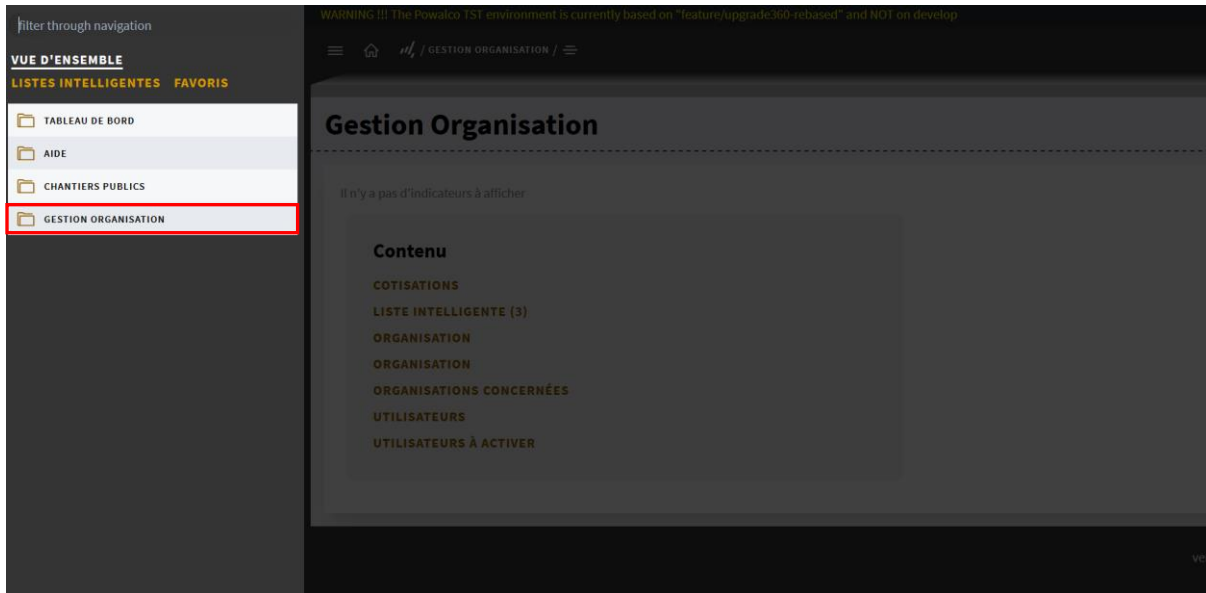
Filter through navigation

VUE D'ENSEMBLE

LISTES INTELLIGENTES FAVORIS

TABLEAU DE BORD

AIDE

CHANTIERS PUBLICS

GESTION ORGANISATION

WARNING !!! The Powalco TST environment is currently based on "feature/upgrade360-rebased" and NOT on develop

/ GESTION ORGANISATION /

Gestion Organisation

Il n'y a pas d'indicateurs à afficher

Contenu

COTISATIONS

LISTE INTELLIGENTE (3)

ORGANISATION

ORGANISATION

ORGANISATIONS CONCERNÉES

UTILISATEURS

UTILISATEURS À ACTIVER

ve